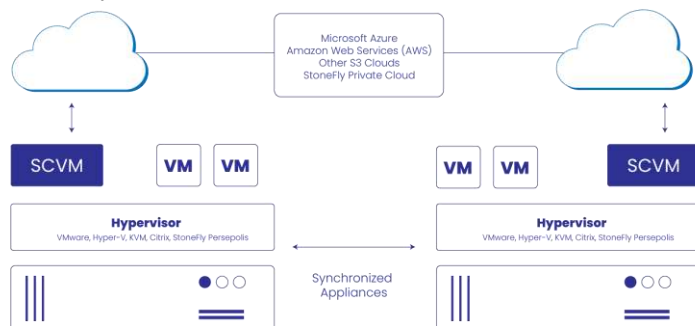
Microsoft Azure
Amazon Web Services (AWS)
Other S3 Clouds
StoneFly Private Cloud

SCVM

VM

VM

VM

VM

SCVM

Hypervisor
VMware, Hyper-V, KVM, Citrix, StoneFly Persepolis

Hypervisor
VMware, Hyper-V, KVM, Citrix, StoneFly Persepolis

Synchronized Appliances